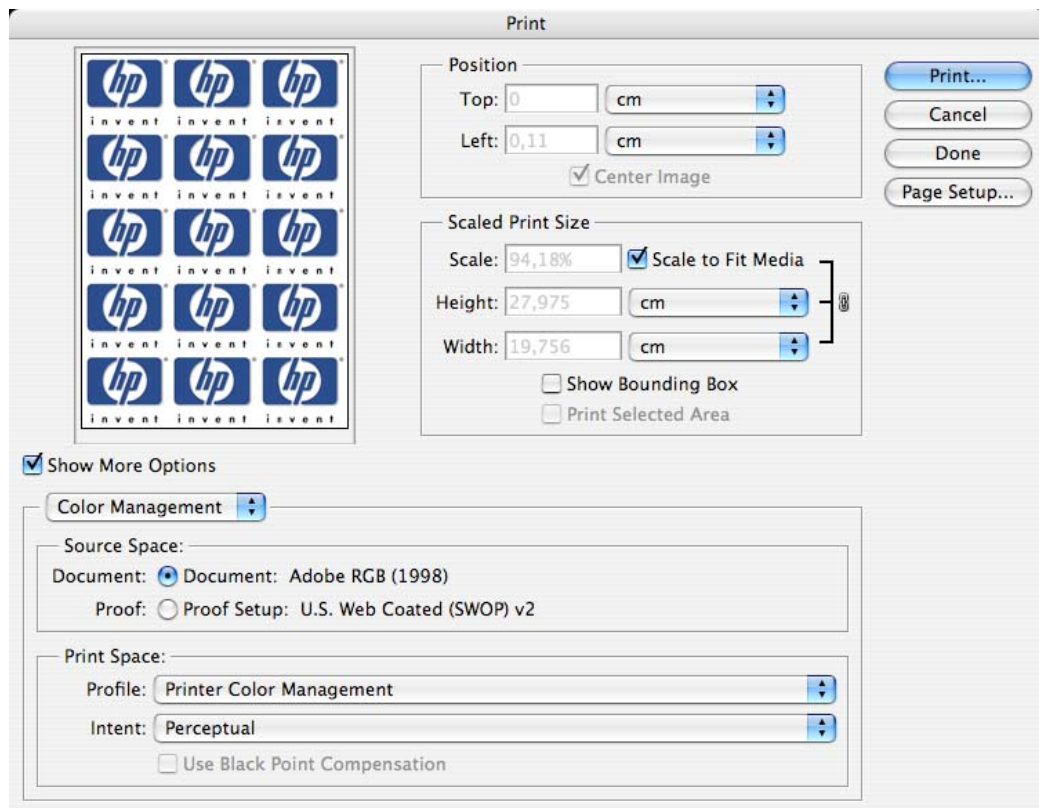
Print

hp invent hp invent hp invent
hp invent hp invent hp invent
hp invent hp invent hp invent
hp invent hp invent hp invent
hp invent hp invent hp invent

Position
Top: 0 cm
Left: 0,11 cm
Center Image

Scaled Print Size
Scale: 94,18% Scale to Fit Media
Height: 27,975 cm
Width: 19,756 cm
Show Bounding Box
Print Selected Area

Print...
Cancel
Done
Page Setup...

Show More Options

Color Management

Source Space:
Document: Document: Adobe RGB (1998)
Proof: Proof Setup: U.S. Web Coated (SWOP) v2

Print Space:
Profile: Printer Color Management
Intent: Perceptual
Use Black Point Compensation